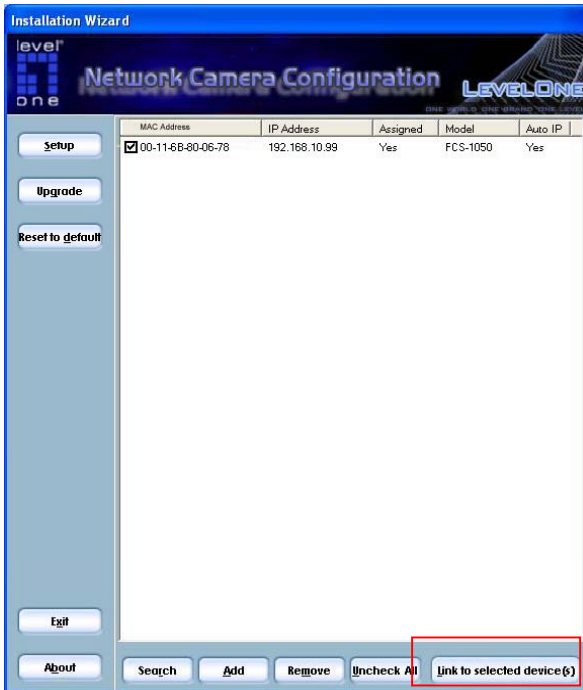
Installation Wizard

level one

Network Camera Configuration

LEVELONE

ONE WORLD ONE BRAND ONE LEVEL

Setup

Upgrade

Reset to default

| MAC Address | IP Address | Assigned | Model | Auto IP |
|---|---|---|---|---|
| 00-11-6B-80-06-78 | 192.168.10.99 | Yes | FCS-1050 | Yes |

Exit

About

Search

Add

Remove

Uncheck All

Link to selected device(s)